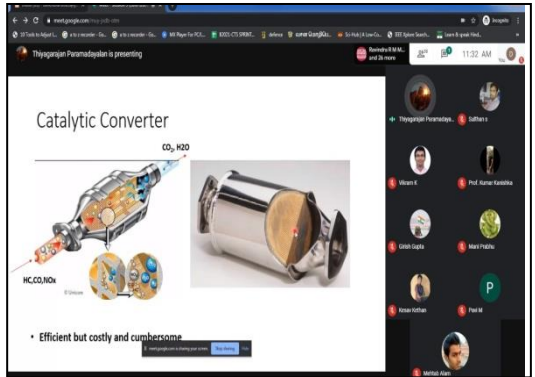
meet.google.com/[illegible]

Incognito

Thiyagarajan Paramadayalan is presenting

Ravindra R M M... and 26 more

28

11:32 AM

Catalytic Converter

$CO_2$, H2O

HC,CO,NOx

• Efficient but costly and cumbersome

meet.google.com is sharing your screen. Stop sharing Hide

Thiyagarajan Paramadaya...

Sulthan s

Vikram K

Prof. Kumar Kandukia

Girish Gupta

Mani Prabhu

Kiran Kothari

Pavi M

P

Mehtab Alam